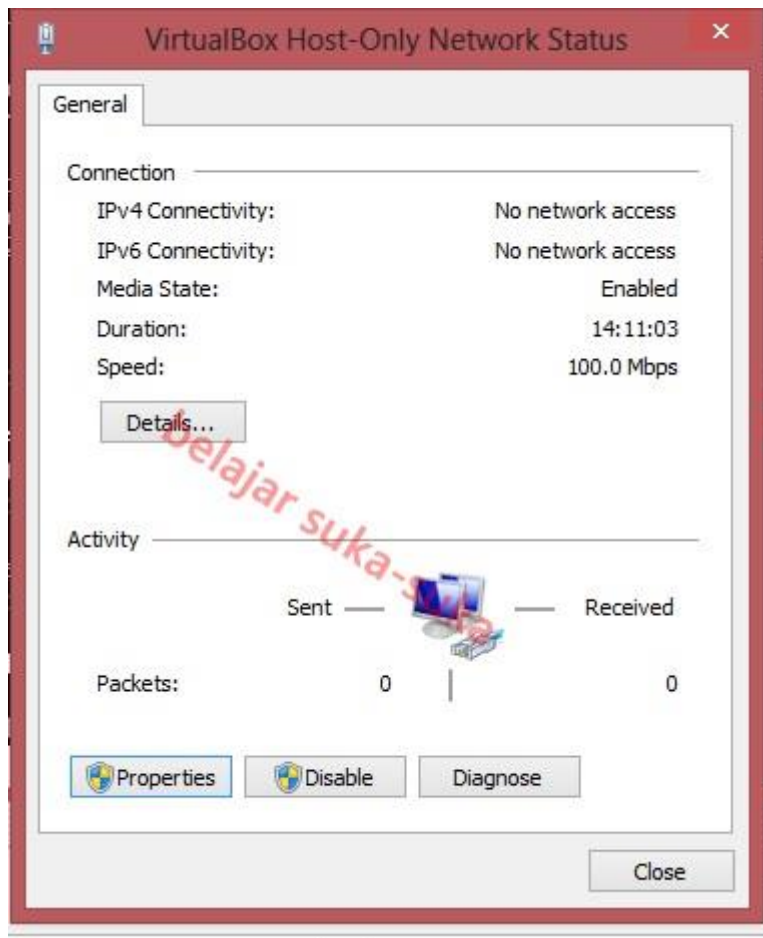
VirtualBox Host-Only Network Status

General

Connection

| | |
|---|---|
| IPv4 Connectivity: | No network access |
| IPv6 Connectivity: | No network access |
| Media State: | Enabled |
| Duration: | 14:11:03 |
| Speed: | 100.0 Mbps |

Details...

belajar suka-suka

Activity

Sent — — Received

Packets: 0 0

Properties Disable Diagnose

Close